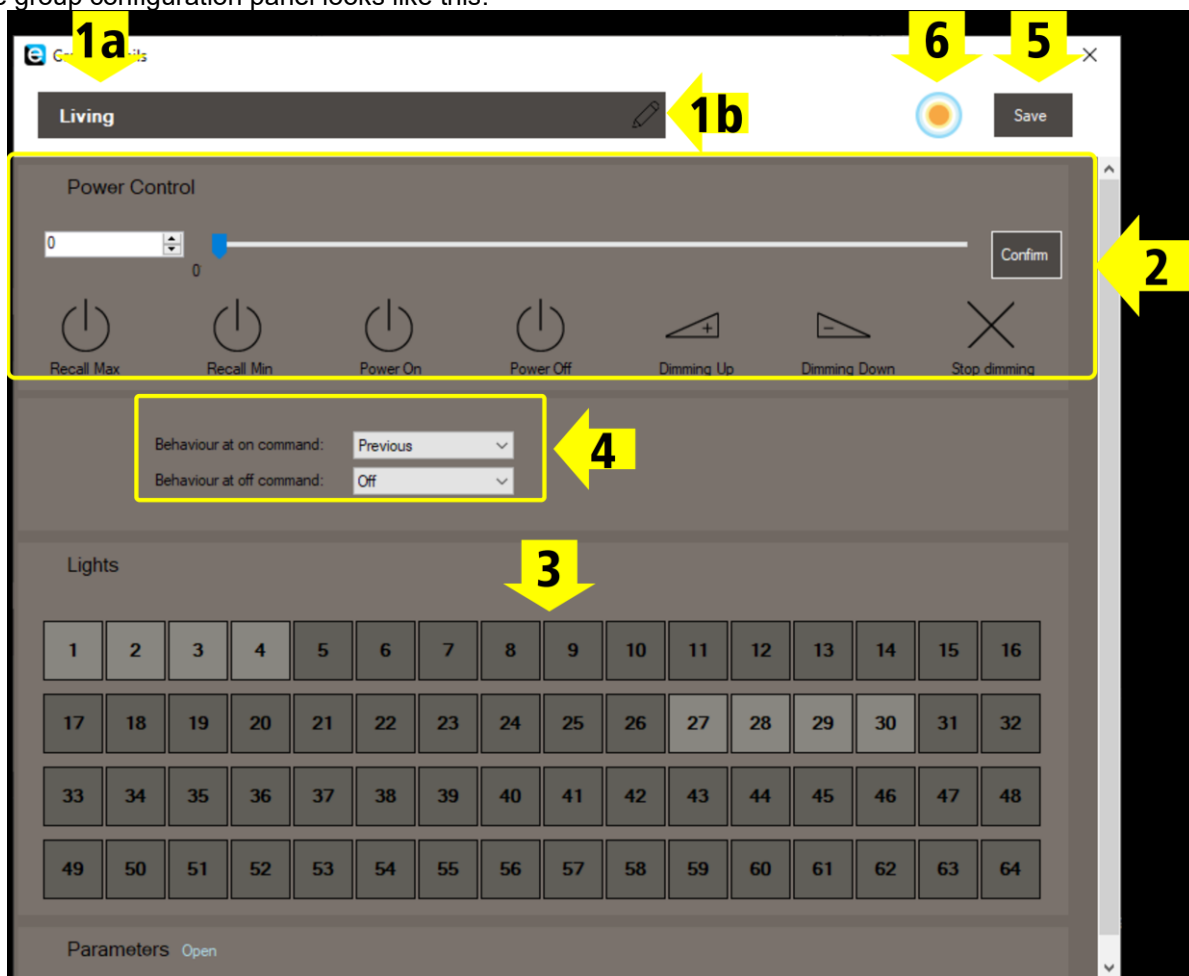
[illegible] group configuration panel looks like this:

1a

C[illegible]

6

5

Living

1b

Save

Power Control

0

0

Confirm

2

Recall Max

Recall Min

Power On

Power Off

Dimming Up

Dimming Down

Stop dimming

Behaviour at on command: Previous

Behaviour at off command: Off

4

Lights

3

| 1 | 2 | 3 | 4 | 5 | 6 | 7 | 8 | 9 | 10 | 11 | 12 | 13 | 14 | 15 | 16 |
|---|---|---|---|---|---|---|---|---|---|---|---|---|---|---|---|
| 17 | 18 | 19 | 20 | 21 | 22 | 23 | 24 | 25 | 26 | 27 | 28 | 29 | 30 | 31 | 32 |
| 33 | 34 | 35 | 36 | 37 | 38 | 39 | 40 | 41 | 42 | 43 | 44 | 45 | 46 | 47 | 48 |
| 49 | 50 | 51 | 52 | 53 | 54 | 55 | 56 | 57 | 58 | 59 | 60 | 61 | 62 | 63 | 64 |

Parameters Open